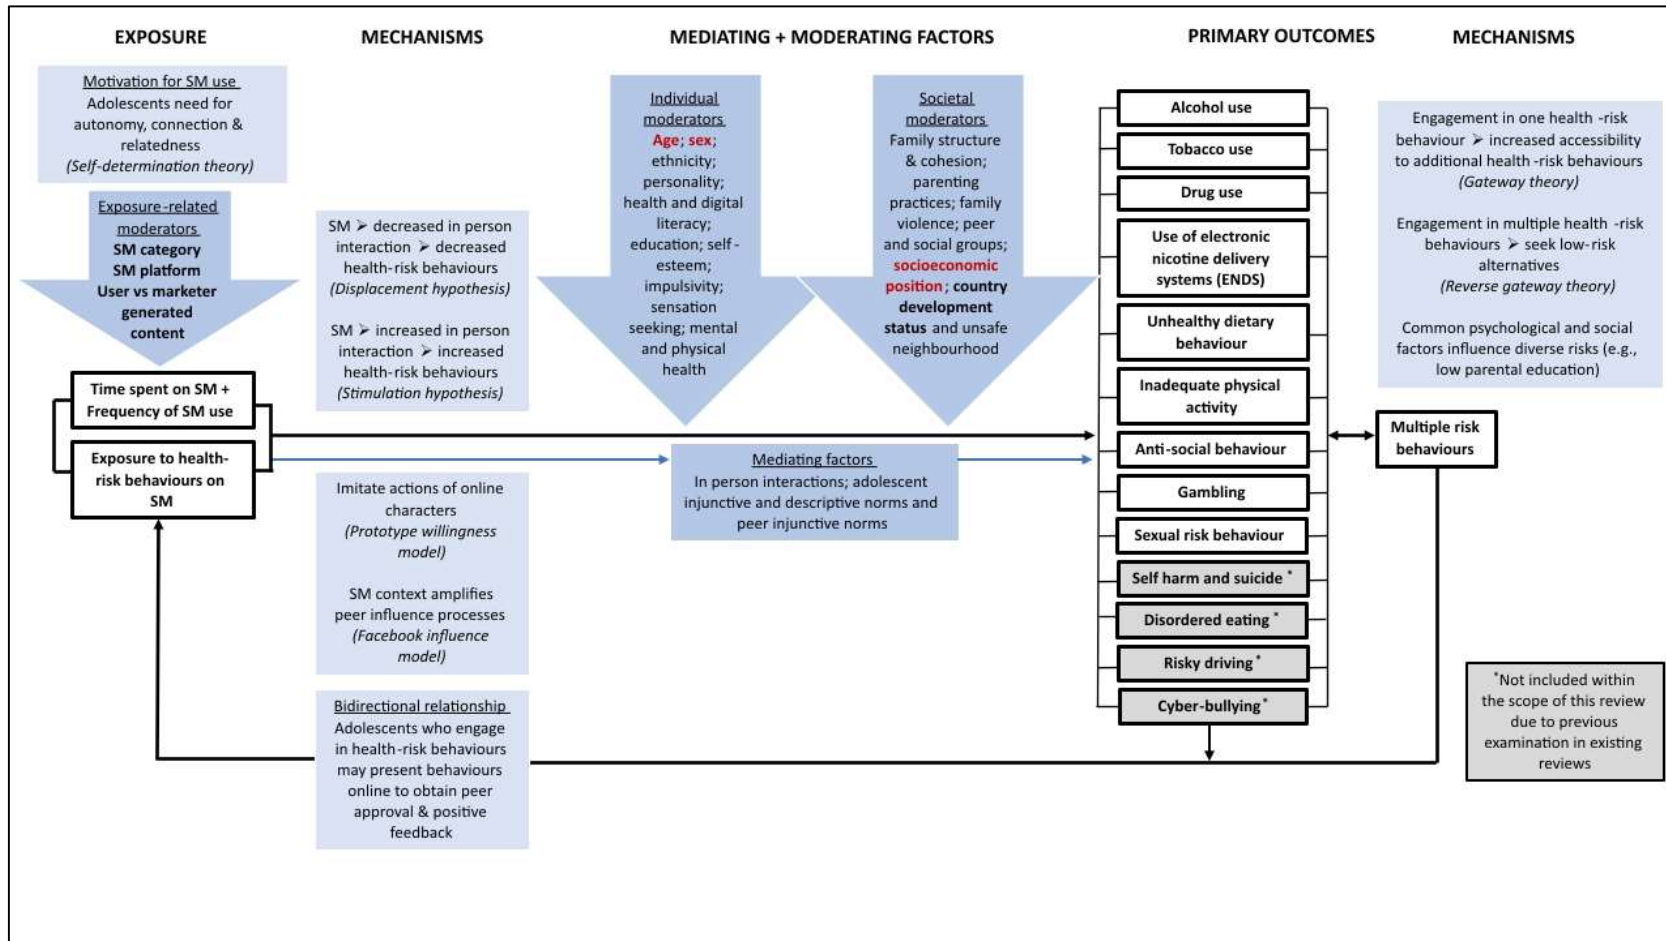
EXPOSURE

MECHANISMS

MEDIATING + MODERATING FACTORS

PRIMARY OUTCOMES

MECHANISMS

Motivation for SM use
Adolescents need for autonomy, connection & relatedness
*(Self-determination theory)*

Exposure-related moderators
SM category
SM platform
User vs marketer generated content

Time spent on SM + Frequency of SM use

Exposure to health-risk behaviours on SM

SM ➢ decreased in person interaction ➢ decreased health-risk behaviours
*(Displacement hypothesis)*

SM ➢ increased in person interaction ➢ increased health-risk behaviours
*(Stimulation hypothesis)*

Imitate actions of online characters
*(Prototype willingness model)*

SM context amplifies peer influence processes
*(Facebook influence model)*

Bidirectional relationship
Adolescents who engage in health-risk behaviours may present behaviours online to obtain peer approval & positive feedback

Individual moderators
Age; sex; ethnicity; personality; health and digital literacy; education; self-esteem; impulsivity; sensation seeking; mental and physical health

Societal moderators
Family structure & cohesion; parenting practices; family violence; peer and social groups; socioeconomic position; country development status and unsafe neighbourhood

Mediating factors
In person interactions; adolescent injunctive and descriptive norms and peer injunctive norms

Alcohol use

Tobacco use

Drug use

Use of electronic nicotine delivery systems (ENDS)

Unhealthy dietary behaviour

Inadequate physical activity

Anti-social behaviour

Gambling

Sexual risk behaviour

Self harm and suicide *

Disordered eating *

Risky driving *

Cyber-bullying *

Engagement in one health -risk behaviour ➢ increased accessibility to additional health -risk behaviours
*(Gateway theory)*

Engagement in multiple health -risk behaviours ➢ seek low-risk alternatives
*(Reverse gateway theory)*

Common psychological and social factors influence diverse risks (e.g., low parental education)

Multiple risk behaviours

*Not included within the scope of this review due to previous examination in existing reviews